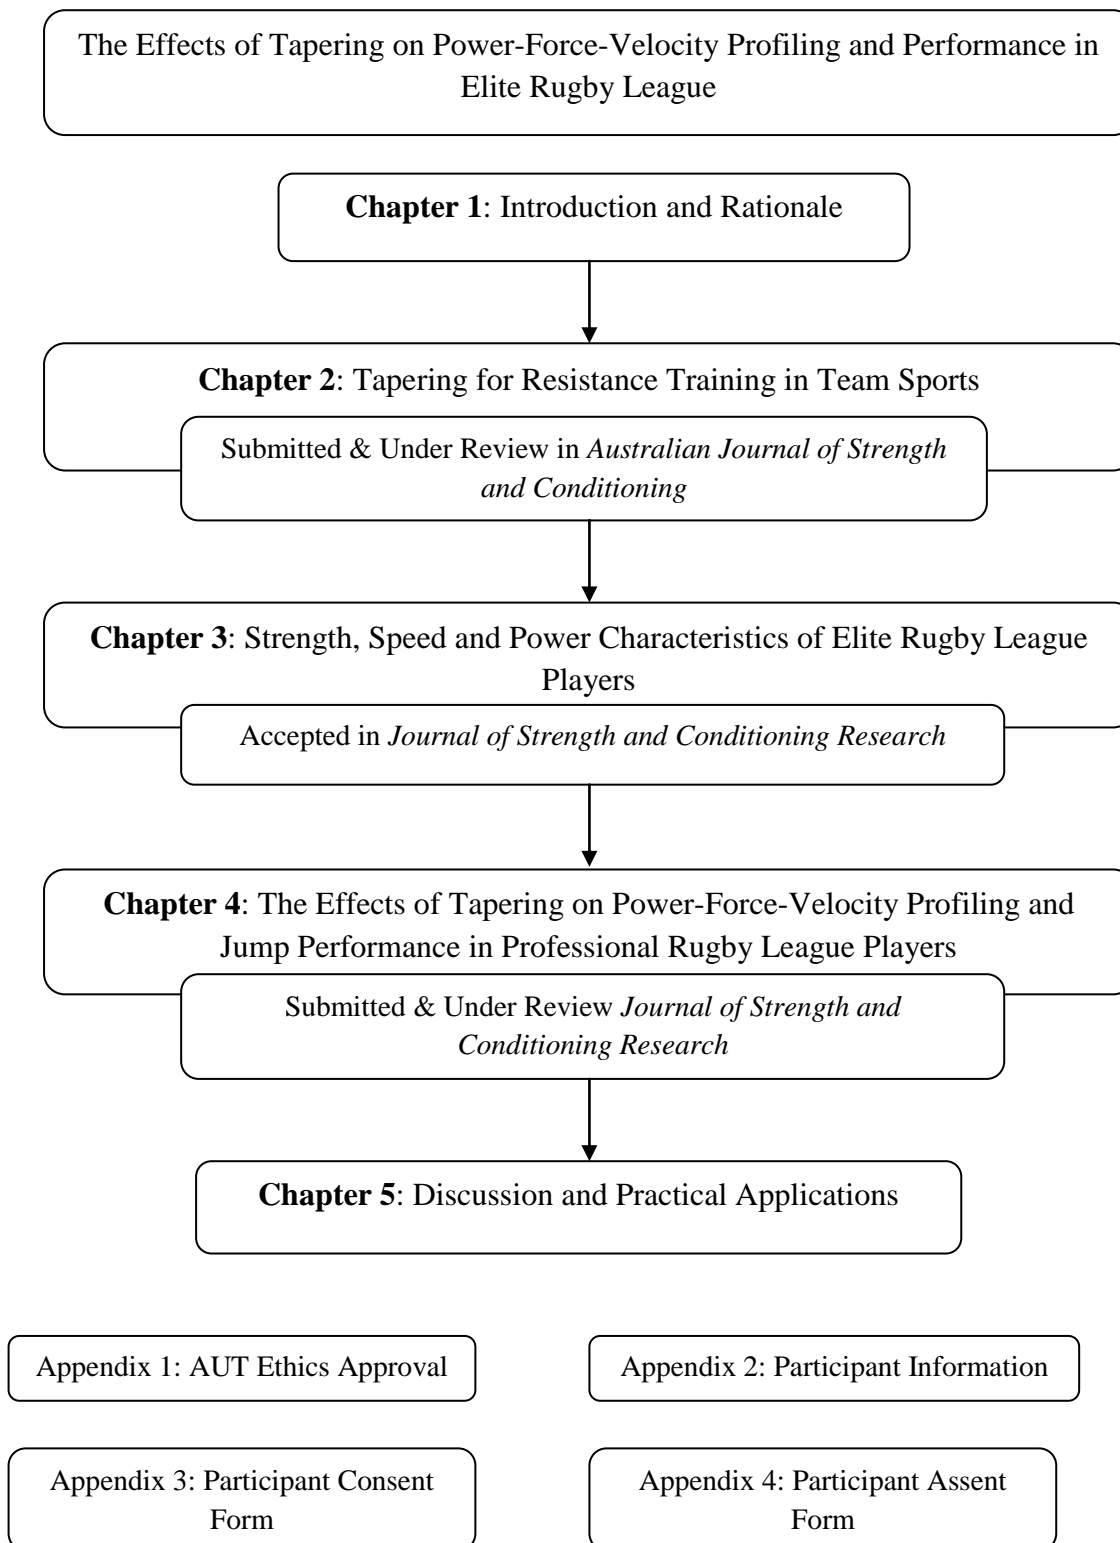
The Effects of Tapering on Power-Force-Velocity Profiling and Performance in Elite Rugby League

**Chapter 1**: Introduction and Rationale

**Chapter 2**: Tapering for Resistance Training in Team Sports

Submitted & Under Review in *Australian Journal of Strength and Conditioning*

**Chapter 3**: Strength, Speed and Power Characteristics of Elite Rugby League Players

Accepted in *Journal of Strength and Conditioning Research*

**Chapter 4**: The Effects of Tapering on Power-Force-Velocity Profiling and Jump Performance in Professional Rugby League Players

Submitted & Under Review *Journal of Strength and Conditioning Research*

**Chapter 5**: Discussion and Practical Applications

Appendix 1: AUT Ethics Approval

Appendix 2: Participant Information

Appendix 3: Participant Consent Form

Appendix 4: Participant Assent Form